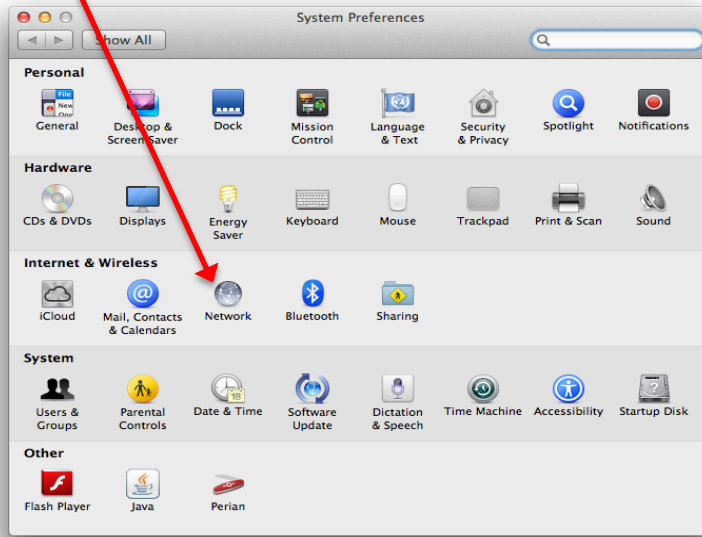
System Preferences

Show All

Personal

General

Desktop & Screen Saver

Dock

Mission Control

Language & Text

Security & Privacy

Spotlight

Notifications

Hardware

CDs & DVDs

Displays

Energy Saver

Keyboard

Mouse

Trackpad

Print & Scan

Sound

Internet & Wireless

iCloud

Mail, Contacts & Calendars

Network

Bluetooth

Sharing

System

Users & Groups

Parental Controls

Date & Time

Software Update

Dictation & Speech

Time Machine

Accessibility

Startup Disk

Other

Flash Player

Java

Perian